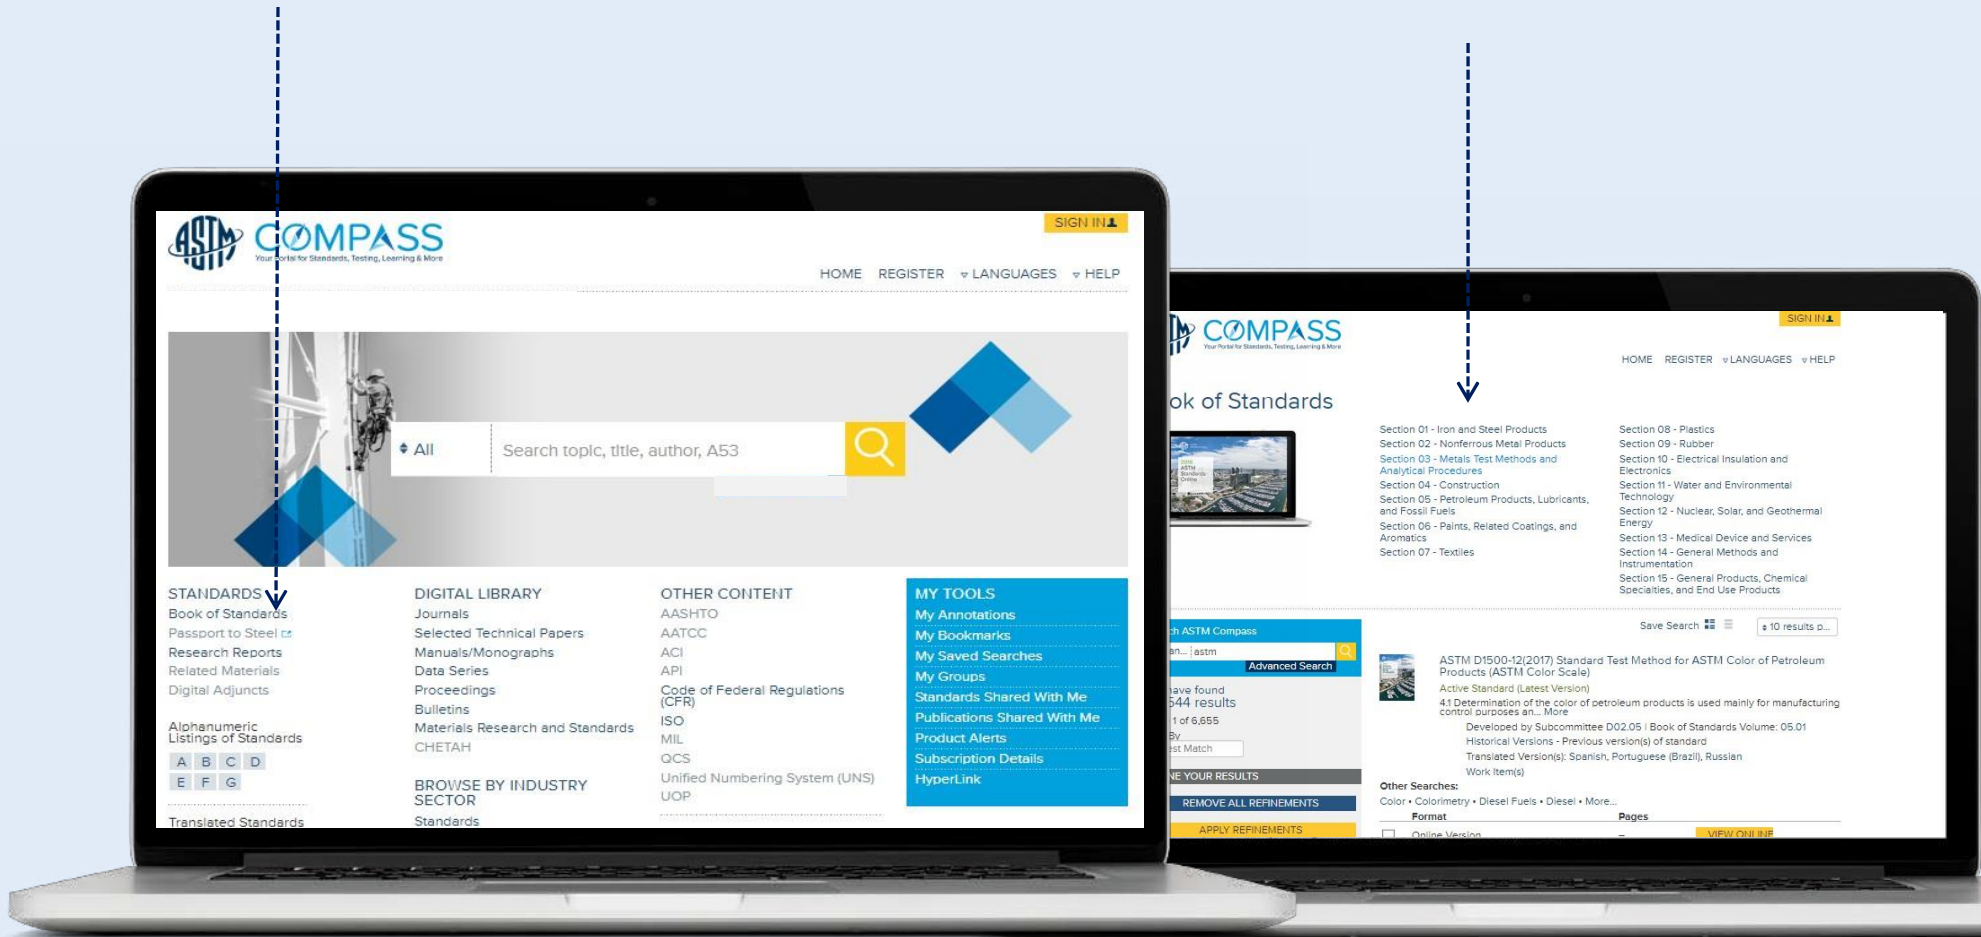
ASTM COMPASS
Your Portal for Standards, Testing, Learning & More

SIGN IN

HOME REGISTER LANGUAGES HELP

All
Search topic, title, author, A53

STANDARDS
Book of Standards
Passport to Steel
Research Reports
Related Materials
Digital Adjuncts

Alphanumeric Listings of Standards
A B C D
E F G

Translated Standards

DIGITAL LIBRARY
Journals
Selected Technical Papers
Manuals/Monographs
Data Series
Proceedings
Bulletins
Materials Research and Standards
CHETAH

BROWSE BY INDUSTRY SECTOR
Standards

OTHER CONTENT
AASHTO
AATCC
ACI
API
Code of Federal Regulations (CFR)
ISO
MIL
QCS
Unified Numbering System (UNS)
UOP

MY TOOLS
My Annotations
My Bookmarks
My Saved Searches
My Groups
Standards Shared With Me
Publications Shared With Me
Product Alerts
Subscription Details
HyperLink

COMPASS
Your Portal for Standards, Testing, Learning & More

SIGN IN

HOME REGISTER LANGUAGES HELP

ok of Standards

Section 01 - Iron and Steel Products
Section 02 - Nonferrous Metal Products
Section 03 - Metals Test Methods and Analytical Procedures
Section 04 - Construction
Section 05 - Petroleum Products, Lubricants, and Fossil Fuels
Section 06 - Paints, Related Coatings, and Aromatics
Section 07 - Textiles

Section 08 - Plastics
Section 09 - Rubber
Section 10 - Electrical Insulation and Electronics
Section 11 - Water and Environmental Technology
Section 12 - Nuclear, Solar, and Geothermal Energy
Section 13 - Medical Device and Services
Section 14 - General Methods and Instrumentation
Section 15 - General Products, Chemical Specialties, and End Use Products

h ASTM Compass
an... astm
Advanced Search
ave found
544 results
1 of 6,655
By
st Match
E YOUR RESULTS
REMOVE ALL REFINEMENTS
APPLY REFINEMENTS

Save Search
10 results p...

ASTM D1500-12(2017) Standard Test Method for ASTM Color of Petroleum Products (ASTM Color Scale)
Active Standard (Latest Version)
4.1 Determination of the color of petroleum products is used mainly for manufacturing control purposes an... More
Developed by Subcommittee D02.05 | Book of Standards Volume: 05.01
Historical Versions - Previous version(s) of standard
Translated Version(s): Spanish, Portuguese (Brazil), Russian
Work Item(s)

Other Searches:
Color • Colorimetry • Diesel Fuels • Diesel • More...
Format
Pages
Online Version
VIEW ONLINE